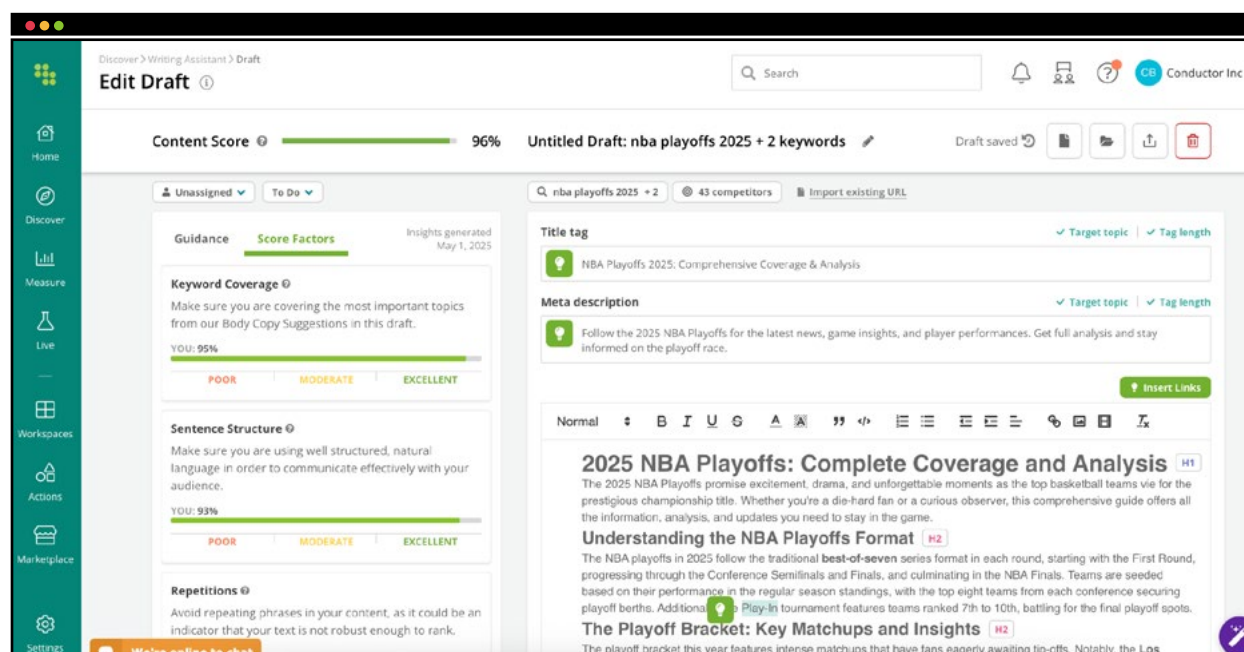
Discover > Writing Assistant > Draft
Edit Draft ⓘ

Search

CB Conductor Inc

Home
Discover
Measure
Live
Workspaces
Actions
Marketplace
Settings

Content Score 96%

Untitled Draft: nba playoffs 2025 + 2 keywords

Draft saved

Unassigned To Do

nba playoffs 2025 +2 43 competitors Import existing URL

Guidance Score Factors Insights generated May 1, 2025

Keyword Coverage
Make sure you are covering the most important topics from our Body Copy Suggestions in this draft.
YOU: 95%
POOR MODERATE EXCELLENT

Sentence Structure
Make sure you are using well structured, natural language in order to communicate effectively with your audience.
YOU: 93%
POOR MODERATE EXCELLENT

Repetitions
Avoid repeating phrases in your content, as it could be an indicator that your text is not robust enough to rank.

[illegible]

Title tag
✓ Target topic | ✓ Tag length
NBA Playoffs 2025: Comprehensive Coverage & Analysis

Meta description
✓ Target topic | ✓ Tag length
Follow the 2025 NBA Playoffs for the latest news, game insights, and player performances. Get full analysis and stay informed on the playoff race.

Insert Links

Normal B I U S

2025 NBA Playoffs: Complete Coverage and Analysis H1
The 2025 NBA Playoffs promise excitement, drama, and unforgettable moments as the top basketball teams vie for the prestigious championship title. Whether you're a die-hard fan or a curious observer, this comprehensive guide offers all the information, analysis, and updates you need to stay in the game.

Understanding the NBA Playoffs Format H2
The NBA playoffs in 2025 follow the traditional best-of-seven series format in each round, starting with the First Round, progressing through the Conference Semifinals and Finals, and culminating in the NBA Finals. Teams are seeded based on their performance in the regular season standings, with the top eight teams from each conference securing playoff berths. Additional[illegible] Play-In tournament features teams ranked 7th to 10th, battling for the final playoff spots.

The Playoff Bracket: Key Matchups and Insights H2
The playoff bracket this year features intense matchups that have fans eagerly awaiting tip-offs. Notably, the Los